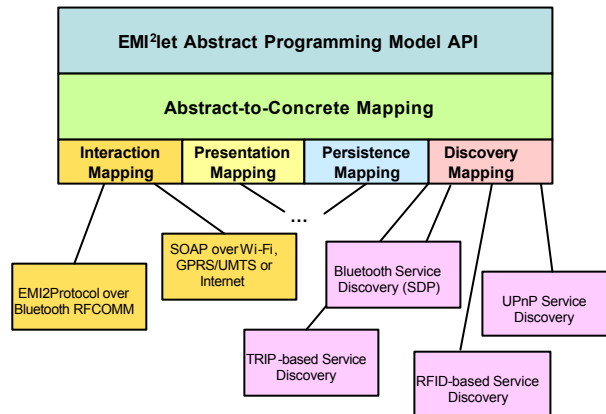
EMI$^2$let Abstract Programming Model API

Abstract-to-Concrete Mapping

Interaction Mapping

Presentation Mapping

Persistence Mapping

Discovery Mapping

...

SOAP over Wi-Fi, GPRS/UMTS or Internet

EMI2Protocol over Bluetooth RFCOMM

Bluetooth Service Discovery (SDP)

UPnP Service Discovery

TRIP-based Service Discovery

RFID-based Service Discovery